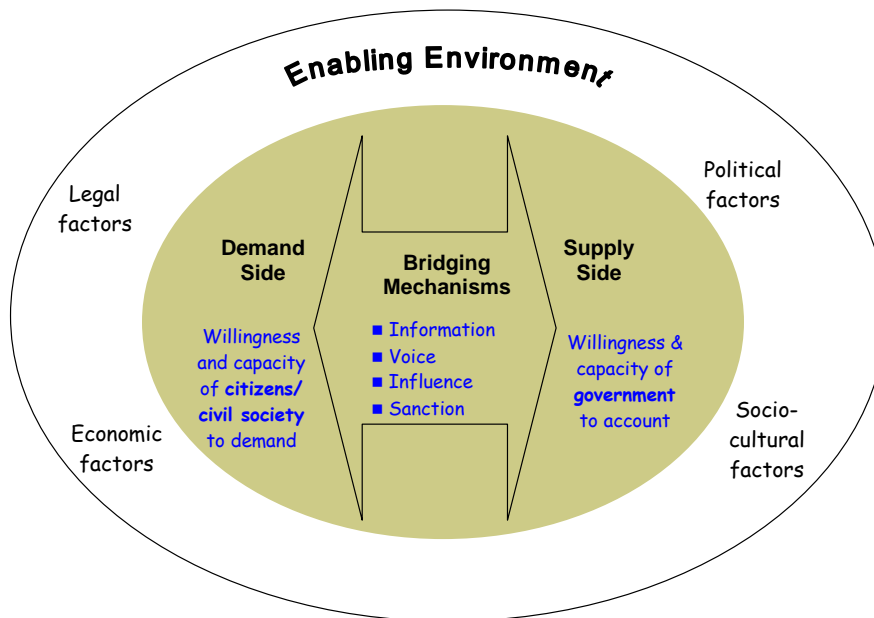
Enabling Environment

Legal factors

Political factors

Demand Side

Willingness and capacity of **citizens/ civil society** to demand

Bridging Mechanisms

- Information
- Voice
- Influence
- Sanction

Supply Side

Willingness & capacity of **government** to account

Economic factors

Socio-cultural factors